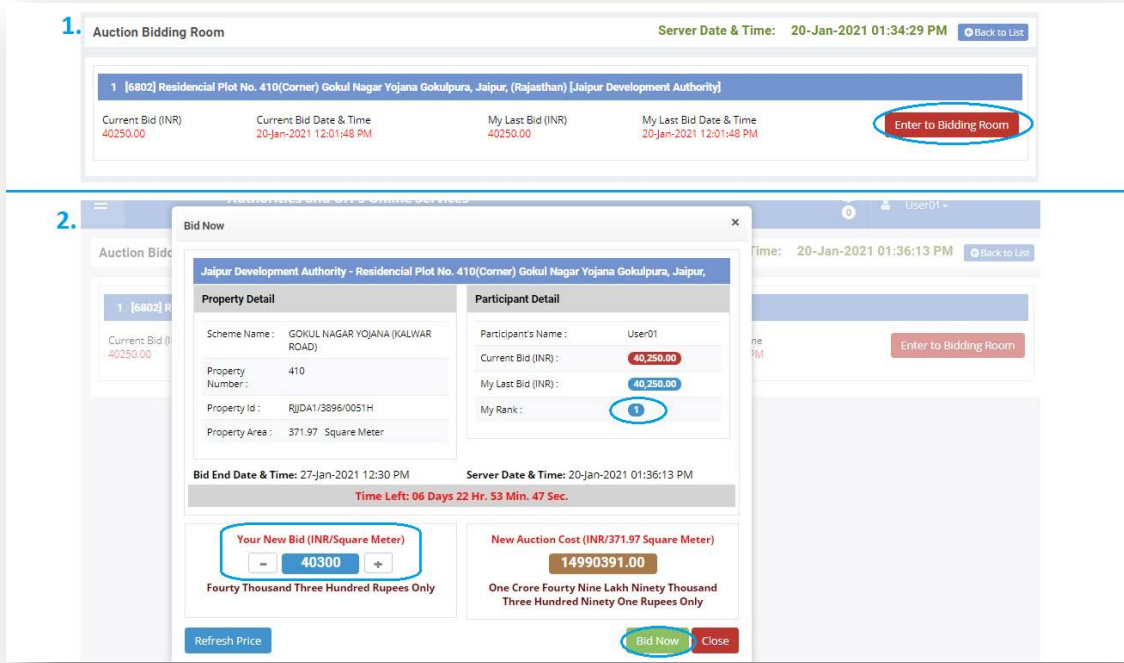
1. Auction Bidding Room

Server Date & Time: 20-Jan-2021 01:34:29 PM Back to List

1 [6802] Residencial Plot No. 410(Corner) Gokul Nagar Yojana Gokulpura, Jaipur, (Rajasthan) [Jaipur Development Authority]

Current Bid (INR) 40250.00

Current Bid Date & Time 20-Jan-2021 12:01:48 PM

My Last Bid (INR) 40250.00

My Last Bid Date & Time 20-Jan-2021 12:01:48 PM

Enter to Bidding Room

2. 0 User01

Auction Bidd

Time: 20-Jan-2021 01:36:13 PM Back to List

1 [6802] R

Current Bid (I 40250.00

ne PM

Enter to Bidding Room

Bid Now ×

Jaipur Development Authority - Residencial Plot No. 410(Corner) Gokul Nagar Yojana Gokulpura, Jaipur,

Property Detail

| Scheme Name : | GOKUL NAGAR YOJANA (KALWAR ROAD) |
|---|---|
| Property Number : | 410 |
| Property Id : | RJJDA1/3896/0051H |
| Property Area : | 371.97 Square Meter |

Participant Detail

| Participant's Name : | User01 |
|---|---|
| Current Bid (INR) : | 40,250.00 |
| My Last Bid (INR) : | 40,250.00 |
| My Rank : | 1 |

Bid End Date & Time: 27-Jan-2021 12:30 PM

Server Date & Time: 20-Jan-2021 01:36:13 PM

Time Left: 06 Days 22 Hr. 53 Min. 47 Sec.

Your New Bid (INR/Square Meter)

- 40300 +

Fourty Thousand Three Hundred Rupees Only

New Auction Cost (INR/371.97 Square Meter)

14990391.00

One Crore Fourty Nine Lakh Ninety Thousand Three Hundred Ninety One Rupees Only

Refresh Price

Bid Now Close